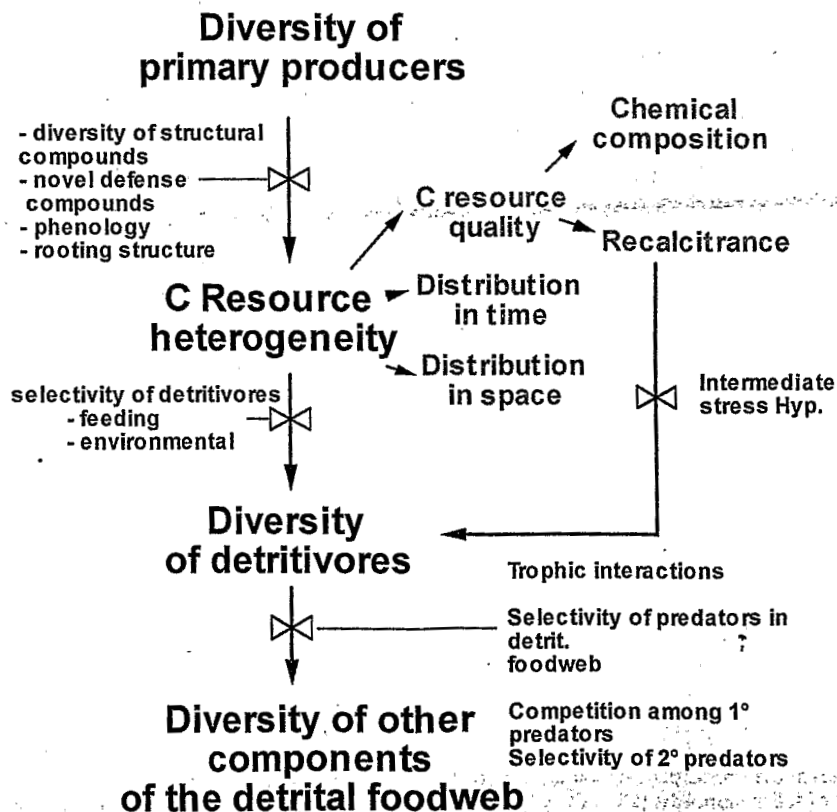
Diversity of primary producers

- diversity of structural compounds
- novel defense compounds
- phenology
- rooting structure

Chemical composition

C resource quality

Recalcitrance

C Resource heterogeneity

Distribution in time

Distribution in space

selectivity of detritivores
- feeding
- environmental

Intermediate stress Hyp.

Diversity of detritivores

Trophic interactions

Selectivity of predators in detrit. foodweb

Diversity of other components of the detrital foodweb

Competition among 1° predators
Selectivity of 2° predators